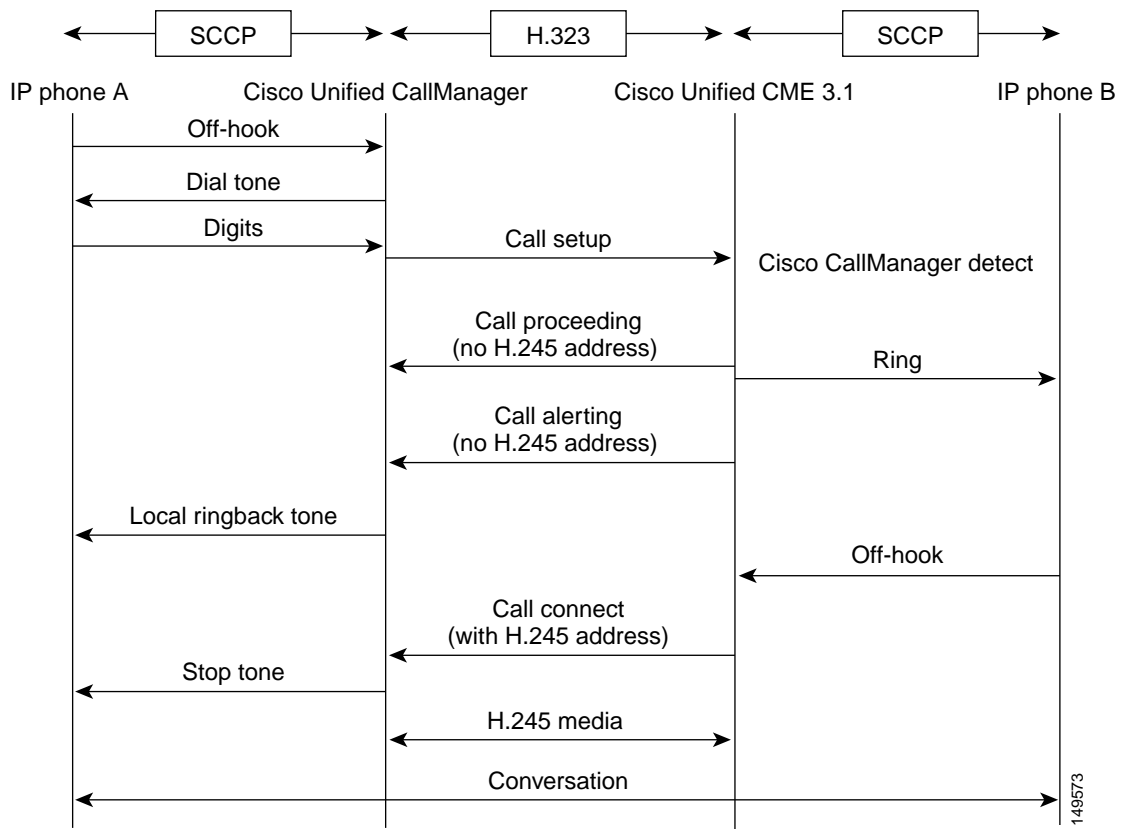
SCCP
H.323
SCCP

IP phone A
Cisco Unified CallManager
Cisco Unified CME 3.1
IP phone B

Off-hook
Dial tone
Digits
Call setup
Cisco CallManager detect
Call proceeding (no H.245 address)
Ring
Call alerting (no H.245 address)
Local ringback tone
Off-hook
Call connect (with H.245 address)
Stop tone
H.245 media
Conversation

149573